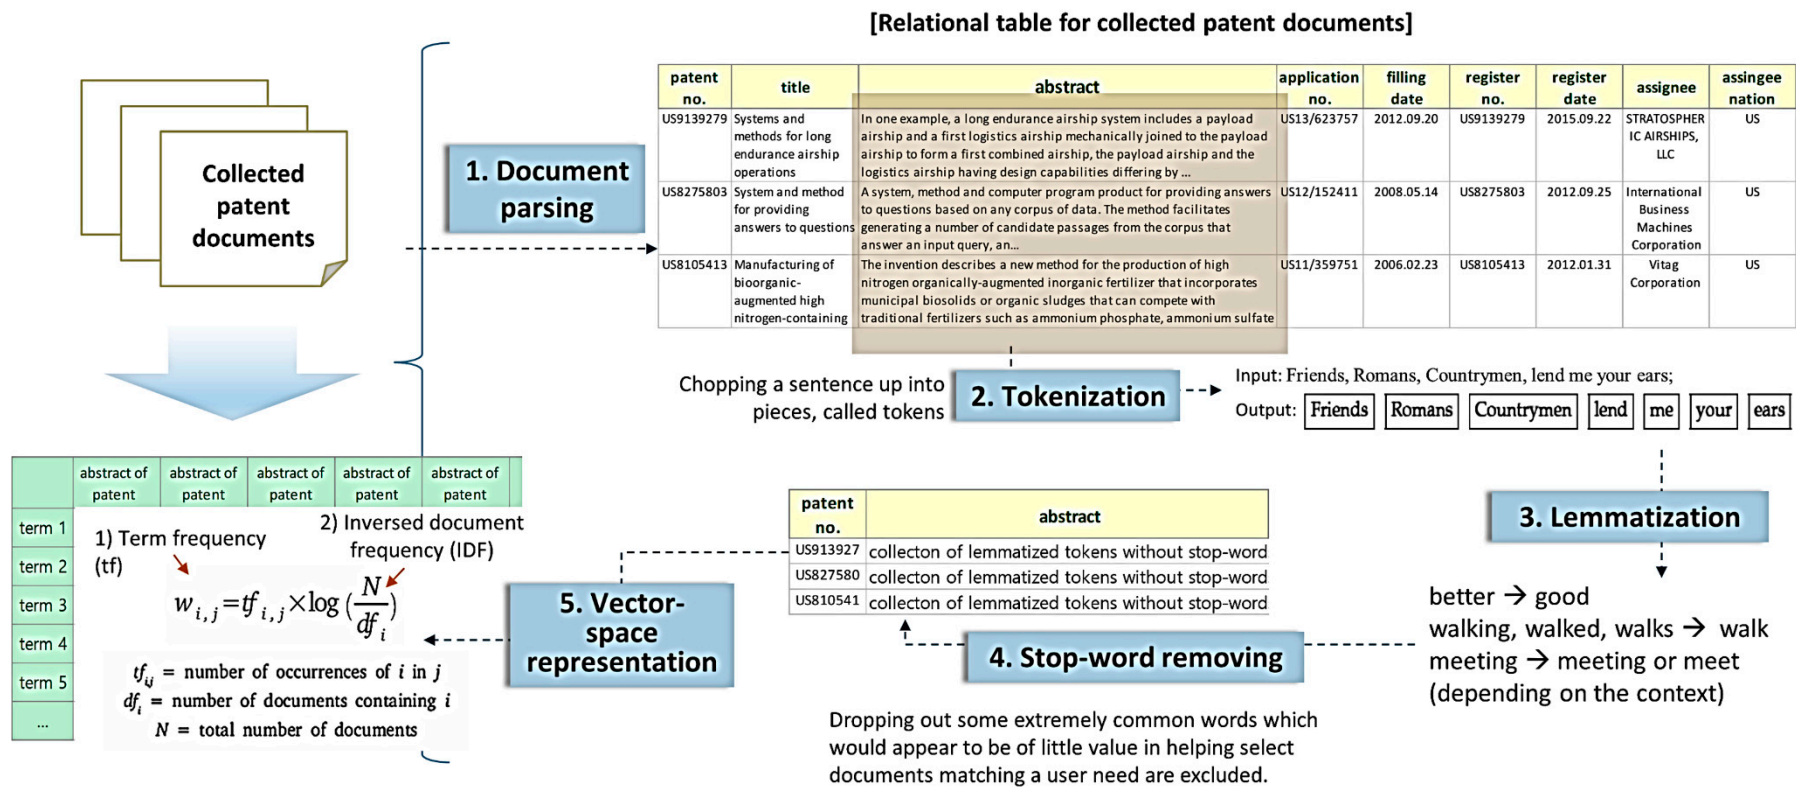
[Relational table for collected patent documents]

Collected patent documents

1. Document parsing

| patent no. | title | abstract | application no. | filling date | register no. | register date | assignee | assignee nation |
|---|---|---|---|---|---|---|---|---|
| US9139279 | Systems and methods for long endurance airship operations | In one example, a long endurance airship system includes a payload airship and a first logistics airship mechanically joined to the payload airship to form a first combined airship, the payload airship and the logistics airship having design capabilities differing by ... | US13/623757 | 2012.09.20 | US9139279 | 2015.09.22 | STRATOSPHERIC AIRSHIPS, LLC | US |
| US8275803 | System and method for providing answers to questions | A system, method and computer program product for providing answers to questions based on any corpus of data. The method facilitates generating a number of candidate passages from the corpus that answer an input query, an... | US12/152411 | 2008.05.14 | US8275803 | 2012.09.25 | International Business Machines Corporation | US |
| US8105413 | Manufacturing of bioorganic-augmented high nitrogen-containing | The invention describes a new method for the production of high nitrogen organically-augmented inorganic fertilizer that incorporates municipal biosolids or organic sludges that can compete with traditional fertilizers such as ammonium phosphate, ammonium sulfate | US11/359751 | 2006.02.23 | US8105413 | 2012.01.31 | Vitag Corporation | US |

Chopping a sentence up into pieces, called tokens

2. Tokenization

Input: Friends, Romans, Countrymen, lend me your ears;
Output: Friends Romans Countrymen lend me your ears

3. Lemmatization

better → good
walking, walked, walks → walk
meeting → meeting or meet
(depending on the context)

| patent no. | abstract |
|---|---|
| US913927 | collecton of lemmatized tokens without stop-word |
| US827580 | collecton of lemmatized tokens without stop-word |
| US810541 | collecton of lemmatized tokens without stop-word |

4. Stop-word removing

Dropping out some extremely common words which would appear to be of little value in helping select documents matching a user need are excluded.

5. Vector-space representation

| | abstract of patent | abstract of patent | abstract of patent | abstract of patent | abstract of patent |
|---|---|---|---|---|---|
| term 1 | | | | | |
| term 2 | | | | | |
| term 3 | | | | | |
| term 4 | | | | | |
| term 5 | | | | | |
| ... | | | | | |

1) Term frequency (tf)

2) Inversed document frequency (IDF)

$w_{i,j}=tf_{i,j}\times\log(\frac{N}{df_i})$

$tf_{ij}$ = number of occurrences of $i$ in $j$
$df_i$ = number of documents containing $i$
$N$ = total number of documents